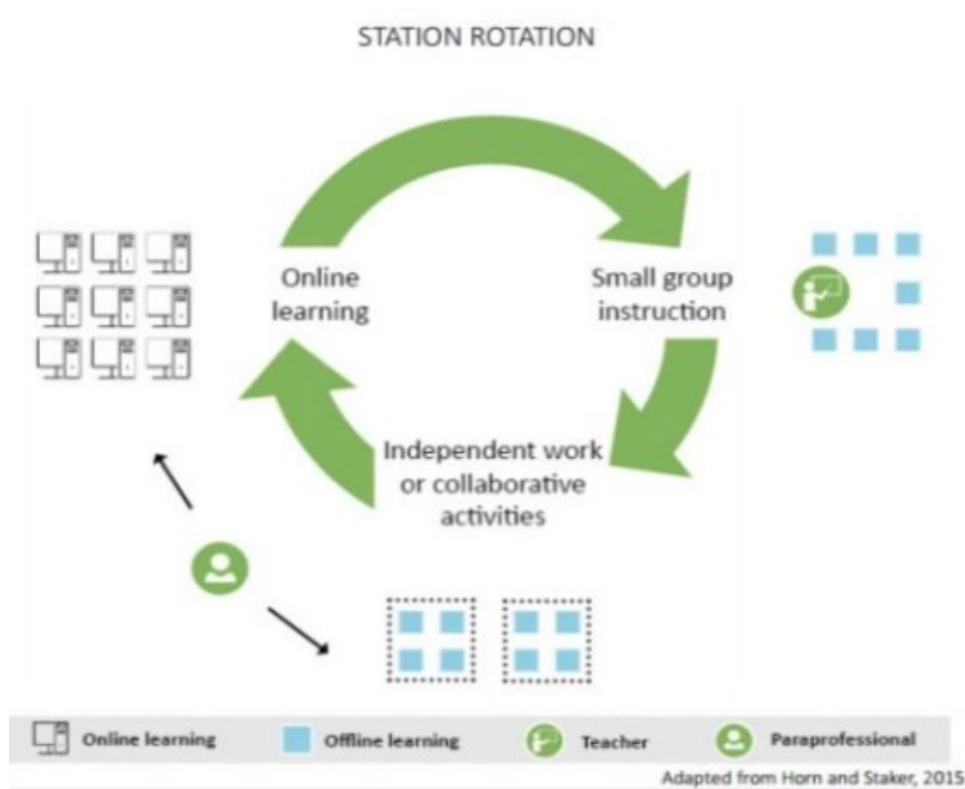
STATION ROTATION

Online learning

Small group instruction

Independent work or collaborative activities

Online learning   Offline learning   Teacher   Paraprofessional

Adapted from Horn and Staker, 2015